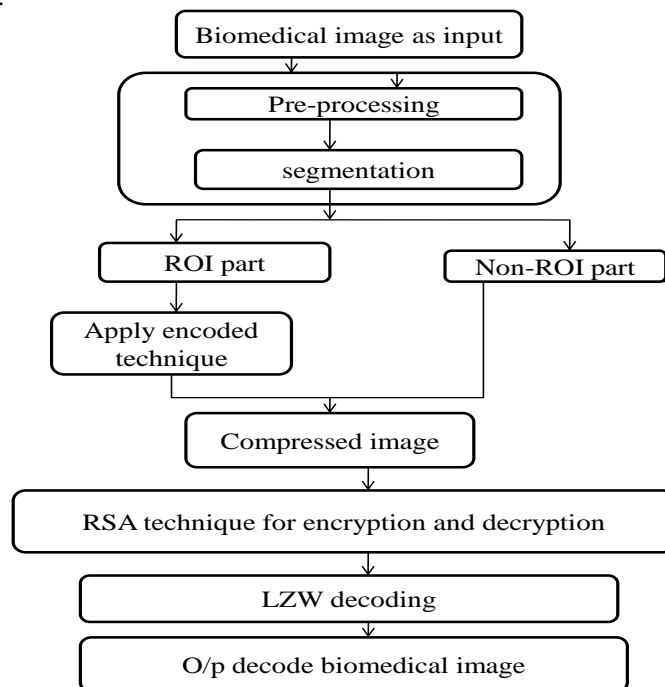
Biomedical image as input

Pre-processing

segmentation

ROI part

Non-ROI part

Apply encoded technique

Compressed image

RSA technique for encryption and decryption

LZW decoding

O/p decode biomedical image